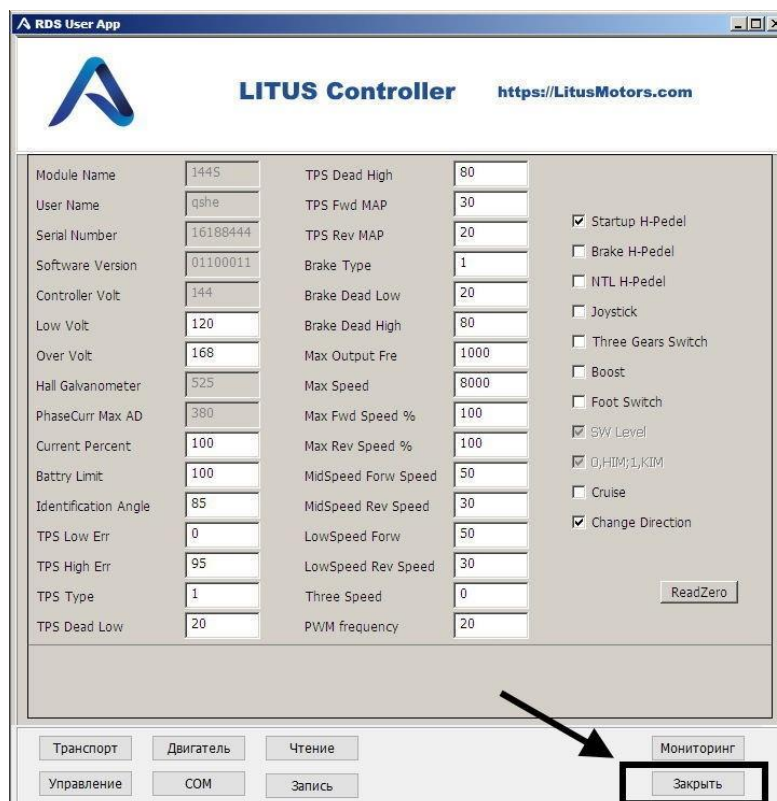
RDS User App

LITUS Controller https://LitusMotors.com

| | | | |
|---|---|---|---|
| Module Name | 144S | TPS Dead High | 80 |
| User Name | qshe | TPS Fwd MAP | 30 |
| Serial Number | 16188444 | TPS Rev MAP | 20 |
| Software Version | 01100011 | Brake Type | 1 |
| Controller Volt | 144 | Brake Dead Low | 20 |
| Low Volt | 120 | Brake Dead High | 80 |
| Over Volt | 168 | Max Output Fre | 1000 |
| Hall Galvanometer | 525 | Max Speed | 8000 |
| PhaseCurr Max AD | 380 | Max Fwd Speed % | 100 |
| Current Percent | 100 | Max Rev Speed % | 100 |
| Battry Limit | 100 | MidSpeed Forw Speed | 50 |
| Identification Angle | 85 | MidSpeed Rev Speed | 30 |
| TPS Low Err | 0 | LowSpeed Forw | 50 |
| TPS High Err | 95 | LowSpeed Rev Speed | 30 |
| TPS Type | 1 | Three Speed | 0 |
| TPS Dead Low | 20 | PWM frequency | 20 |

☑ Startup H-Pedel
☐ Brake H-Pedel
☐ NTL H-Pedel
☐ Joystick
☐ Three Gears Switch
☐ Boost
☐ Foot Switch
☑ SW Level
☑ 0,HIM;1,KIM
☐ Cruise
☑ Change Direction

ReadZero

Транспорт Двигатель Чтение Мониторинг
Управление COM Запись Закрыть